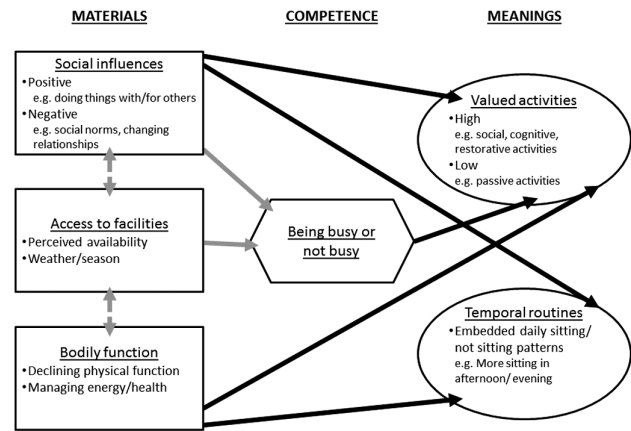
MATERIALS

COMPETENCE

MEANINGS

Social influences
•Positive
e.g. doing things with/for others
•Negative
e.g. social norms, changing relationships

Access to facilities
•Perceived availability
•Weather/season

Bodily function
•Declining physical function
•Managing energy/health

Being busy or not busy

Valued activities
•High
e.g. social, cognitive, restorative activities
•Low
e.g. passive activities

Temporal routines
•Embedded daily sitting/ not sitting patterns
e.g. More sitting in afternoon/ evening